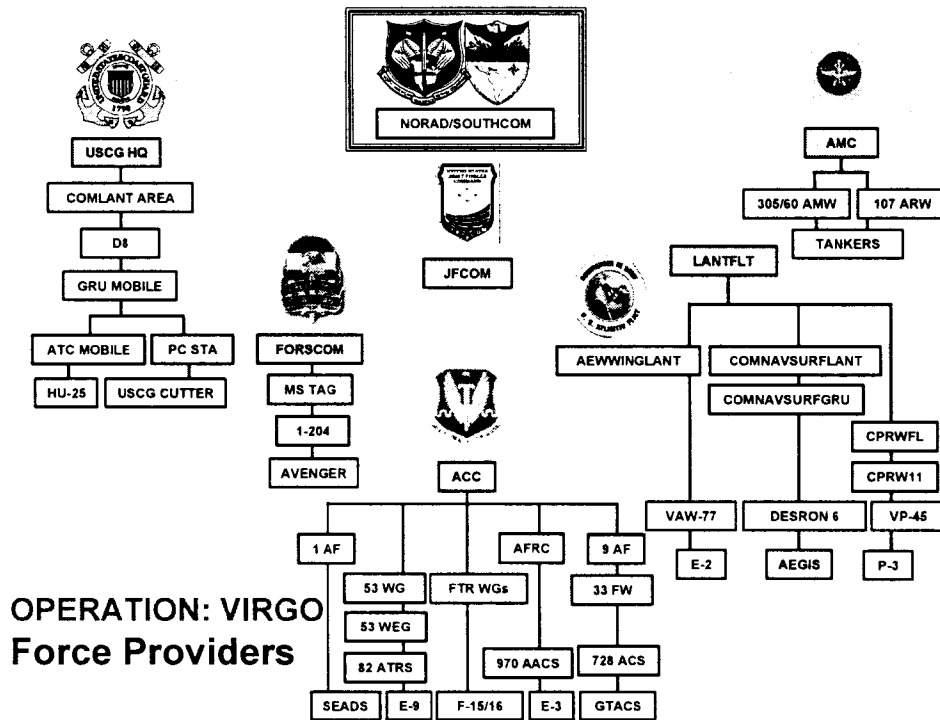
NORAD/SOUTHCOM

USCG HQ
COMLANT AREA
D8
GRU MOBILE
ATC MOBILE
PC STA
HU-25
USCG CUTTER

JFCOM

FORSCOM
MS TAG
1-204
AVENGER

AMC
305/60 AMW
107 ARW
TANKERS

LANTFLT
AEWWINGLANT
COMNAVSURFLANT
COMNAVSURFGRU
CPRWFL
CPRW11
VAW-77
DESRON 6
VP-45
E-2
AEGIS
P-3

ACC
1 AF
53 WG
FTR WGs
AFRC
9 AF
33 FW
53 WEG
82 ATRS
970 AACS
728 ACS
SEADS
E-9
F-15/16
E-3
GTACS

OPERATION: VIRGO
Force Providers